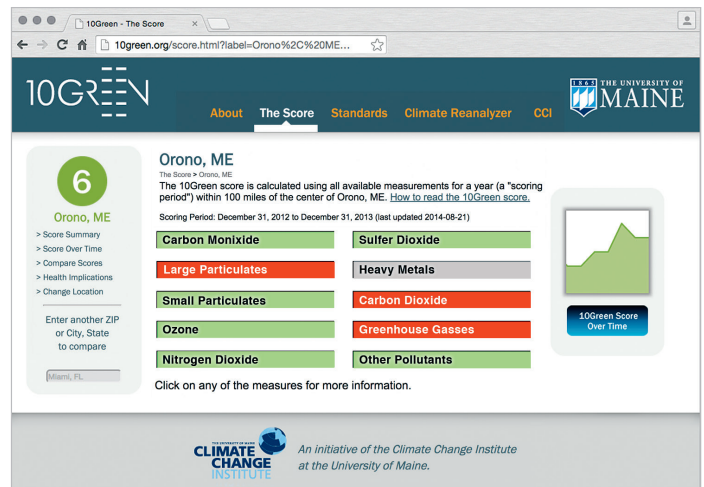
10Green - The Score

10green.org/score.html?label=Orono%2C%20ME...

10GREEN

About The Score Standards Climate Reanalyzer CCI

1865 THE UNIVERSITY OF MAINE

6

Orono, ME

> Score Summary
> Score Over Time
> Compare Scores
> Health Implications
> Change Location

Enter another ZIP or City, State to compare

Miami, FL

Orono, ME

The Score > Orono, ME

The 10Green score is calculated using all available measurements for a year (a "scoring period") within 100 miles of the center of Orono, ME. How to read the 10Green score.

Scoring Period: December 31, 2012 to December 31, 2013 (last updated 2014-08-21)

| | |
|---|---|
| Carbon Monixide | Sulfer Dioxide |
| Large Particulates | Heavy Metals |
| Small Particulates | Carbon Dioxide |
| Ozone | Greenhouse Gasses |
| Nitrogen Dioxide | Other Pollutants |

Click on any of the measures for more information.

10Green Score Over Time

THE UNIVERSITY OF MAINE CLIMATE CHANGE INSTITUTE

An initiative of the Climate Change Institute at the University of Maine.